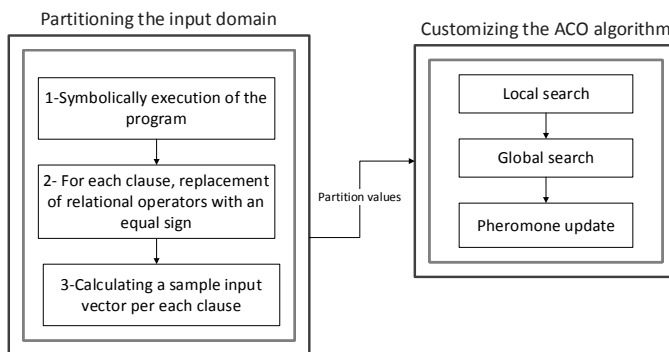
Partitioning the input domain

1-Symbolically execution of the program

2- For each clause, replacement of relational operators with an equal sign

3-Calculating a sample input vector per each clause

Partition values

Customizing the ACO algorithm

Local search

Global search

Pheromone update